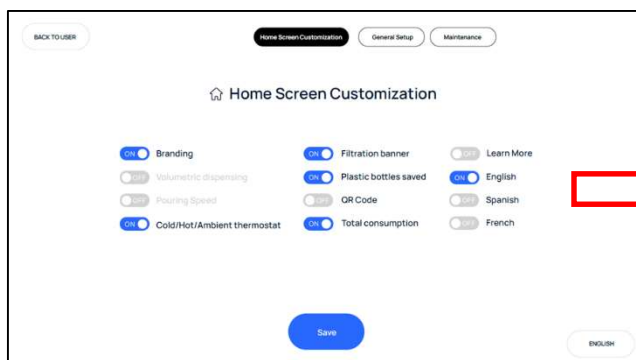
BACK TO USER

Home Screen Customization

General Setup

Maintenance

Home Screen Customization

ON Branding

OFF Volumetric dispensing

OFF Pouring Speed

ON Cold/Hot/Ambient thermostat

ON Filtration banner

ON Plastic bottles saved

OFF QR Code

ON Total consumption

OFF Learn More

ON English

OFF Spanish

OFF French

Save

ENGLISH